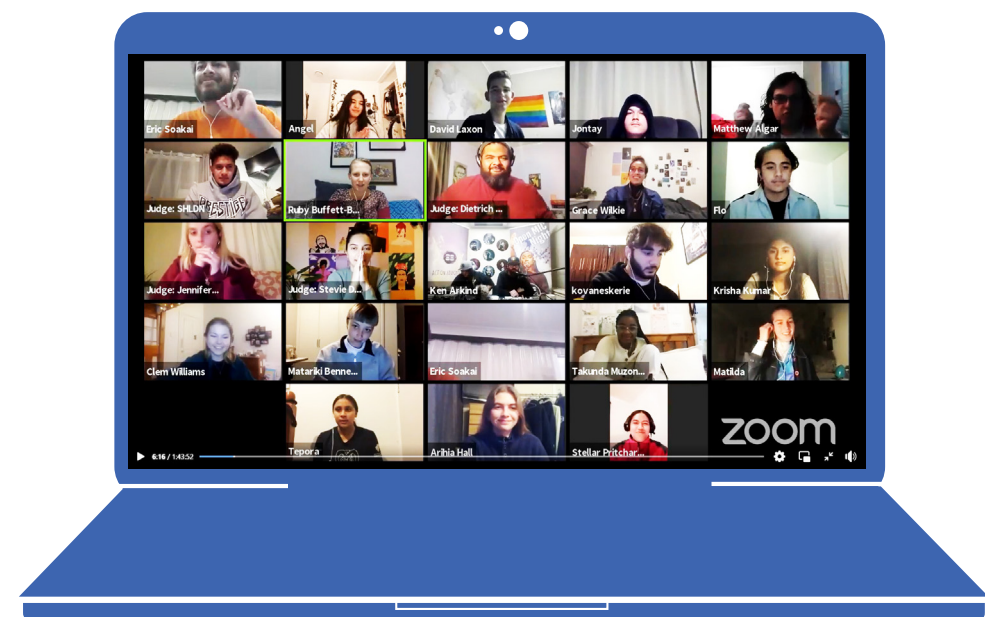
Eric Soakai
Angel
David Laxon
Jontay
Matthew Algar
Judge: SHLDN
PRESTIGE
Ruby Buffett-B...
Judge: Dietrich ...
Grace Wilkie
Flo
Judge: Jennifer...
Judge: Stevie D...
Ken Arkind
koyaneskerie
Krisha Kumar
Clem Williams
Matariki Benne...
Eric Soakai
Takunda Muzon...
Matilda
Tepora
Arihia Hall
Stellar Pritchar...
zoom
6:16 / 1:43:52